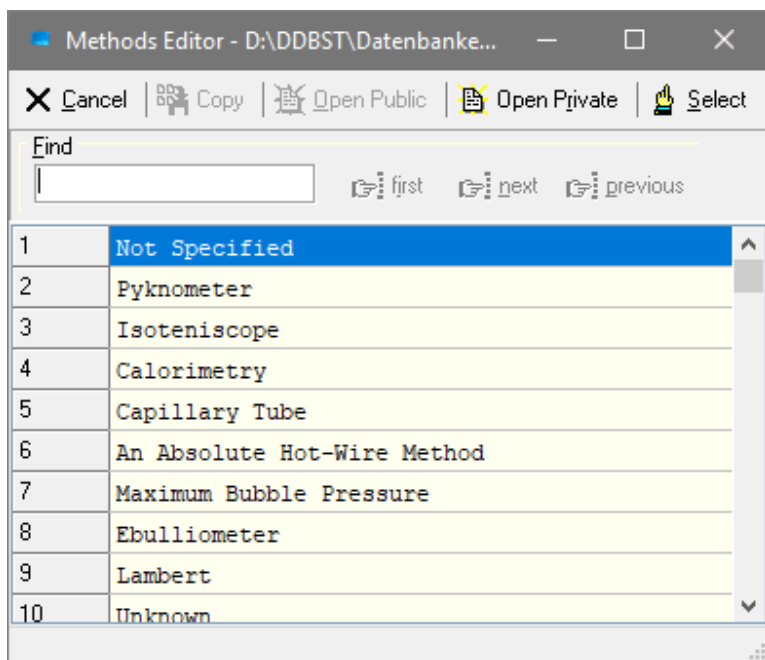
Methods Editor - D:\DDBST\Datenbanke...

Cancel | Copy | Open Public | Open Private | Select

Find

first next previous

| | |
|---|---|
| 1 | Not Specified |
| 2 | Pyknometer |
| 3 | Isoteniscope |
| 4 | Calorimetry |
| 5 | Capillary Tube |
| 6 | An Absolute Hot-Wire Method |
| 7 | Maximum Bubble Pressure |
| 8 | Ebulliometer |
| 9 | Lambert |
| 10 | Unknown |